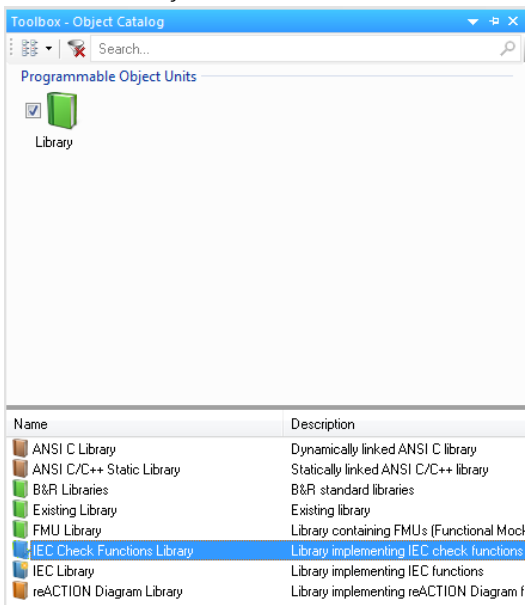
Toolbox - Object Catalog

Search...

Programmable Object Units

Library

| Name | Description |
|---|---|
| ANSI C Library | Dynamically linked ANSI C library |
| ANSI C/C++ Static Library | Statically linked ANSI C/C++ library |
| B&R Libraries | B&R standard libraries |
| Existing Library | Existing library |
| FMU Library | Library containing FMUs (Functional Mock |
| IEC Check Functions Library | Library implementing IEC check functions |
| IEC Library | Library implementing IEC functions |
| reACTION Diagram Library | Library implementing reACTION Diagram f |